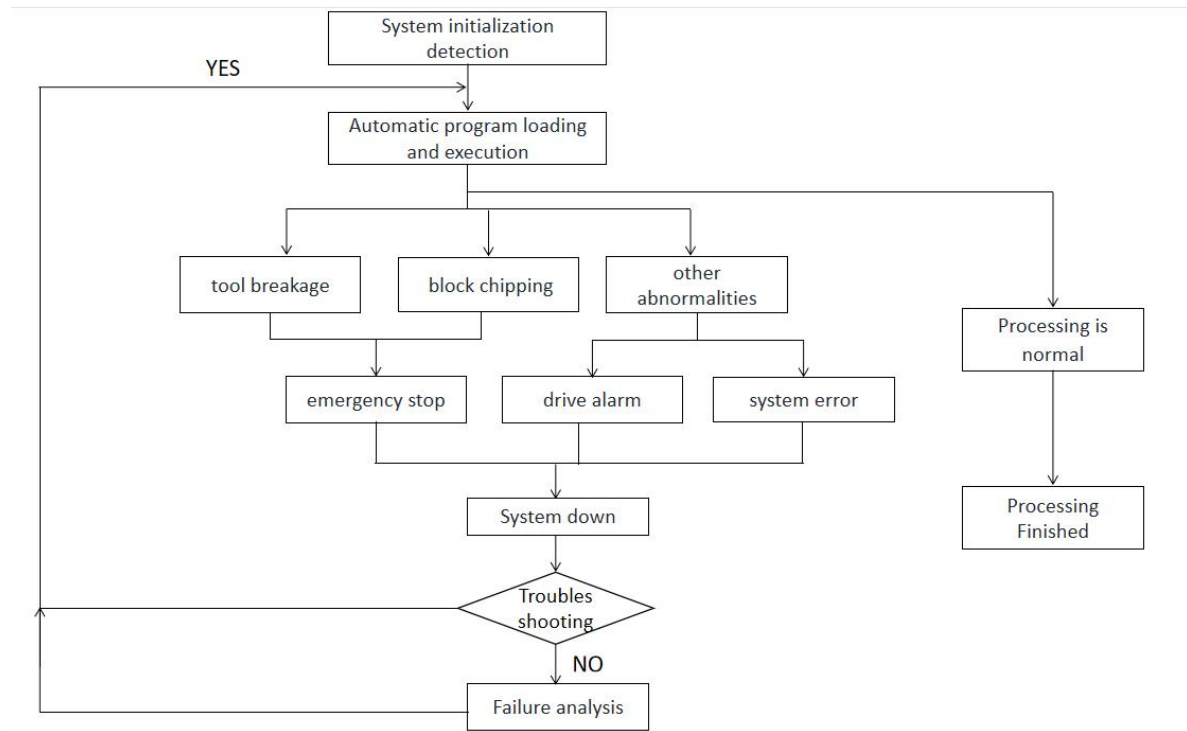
System initialization detection

YES

Automatic program loading and execution

tool breakage

block chipping

other abnormalities

Processing is normal

emergency stop

drive alarm

system error

System down

Processing Finished

Troubles shooting

NO

Failure analysis